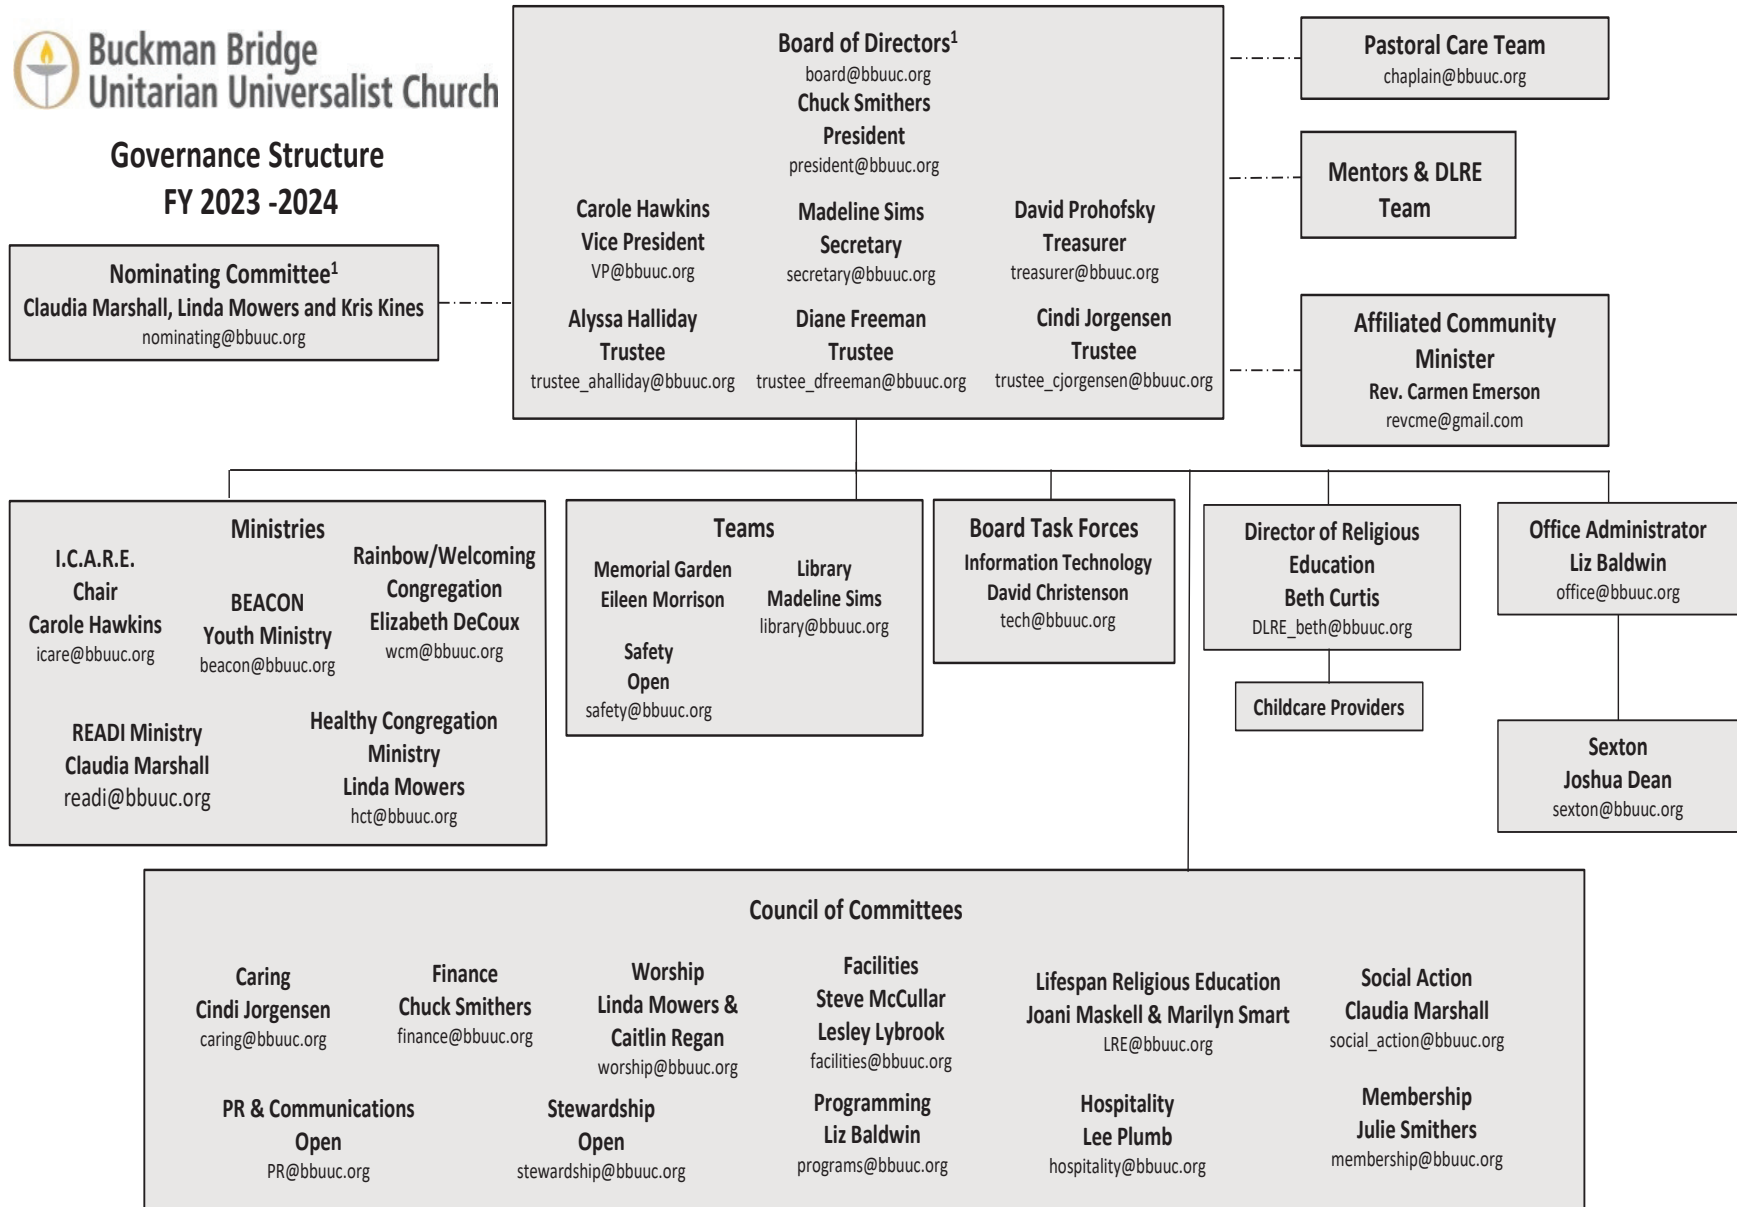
Buckman Bridge
Unitarian Universalist Church

Governance Structure
FY 2023 -2024

Board of Directors$^1$
board@bbuuc.org
Chuck Smithers
President
president@bbuuc.org

Carole Hawkins
Vice President
VP@bbuuc.org

Madeline Sims
Secretary
secretary@bbuuc.org

David Prohofsky
Treasurer
treasurer@bbuuc.org

Alyssa Halliday
Trustee
trustee_ahalliday@bbuuc.org

Diane Freeman
Trustee
trustee_dfreeman@bbuuc.org

Cindi Jorgensen
Trustee
trustee_cjorgensen@bbuuc.org

Pastoral Care Team
chaplain@bbuuc.org

Mentors & DLRE Team

Affiliated Community Minister
Rev. Carmen Emerson
revcme@gmail.com

Nominating Committee$^1$
Claudia Marshall, Linda Mowers and Kris Kines
nominating@bbuuc.org

Ministries

I.C.A.R.E.
Chair
Carole Hawkins
icare@bbuuc.org

BEACON
Youth Ministry
beacon@bbuuc.org

Rainbow/Welcoming Congregation
Elizabeth DeCoux
wcm@bbuuc.org

READI Ministry
Claudia Marshall
readi@bbuuc.org

Healthy Congregation Ministry
Linda Mowers
hct@bbuuc.org

Teams

Memorial Garden
Eileen Morrison

Library
Madeline Sims
library@bbuuc.org

Safety
Open
safety@bbuuc.org

Board Task Forces
Information Technology
David Christenson
tech@bbuuc.org

Director of Religious Education
Beth Curtis
DLRE_beth@bbuuc.org

Childcare Providers

Office Administrator
Liz Baldwin
office@bbuuc.org

Sexton
Joshua Dean
sexton@bbuuc.org

Council of Committees

Caring
Cindi Jorgensen
caring@bbuuc.org

Finance
Chuck Smithers
finance@bbuuc.org

Worship
Linda Mowers & Caitlin Regan
worship@bbuuc.org

Facilities
Steve McCullar
Lesley Lybrook
facilities@bbuuc.org

Lifespan Religious Education
Joani Maskell & Marilyn Smart
LRE@bbuuc.org

Social Action
Claudia Marshall
social_action@bbuuc.org

PR & Communications
Open
PR@bbuuc.org

Stewardship
Open
stewardship@bbuuc.org

Programming
Liz Baldwin
programs@bbuuc.org

Hospitality
Lee Plumb
hospitality@bbuuc.org

Membership
Julie Smithers
membership@bbuuc.org